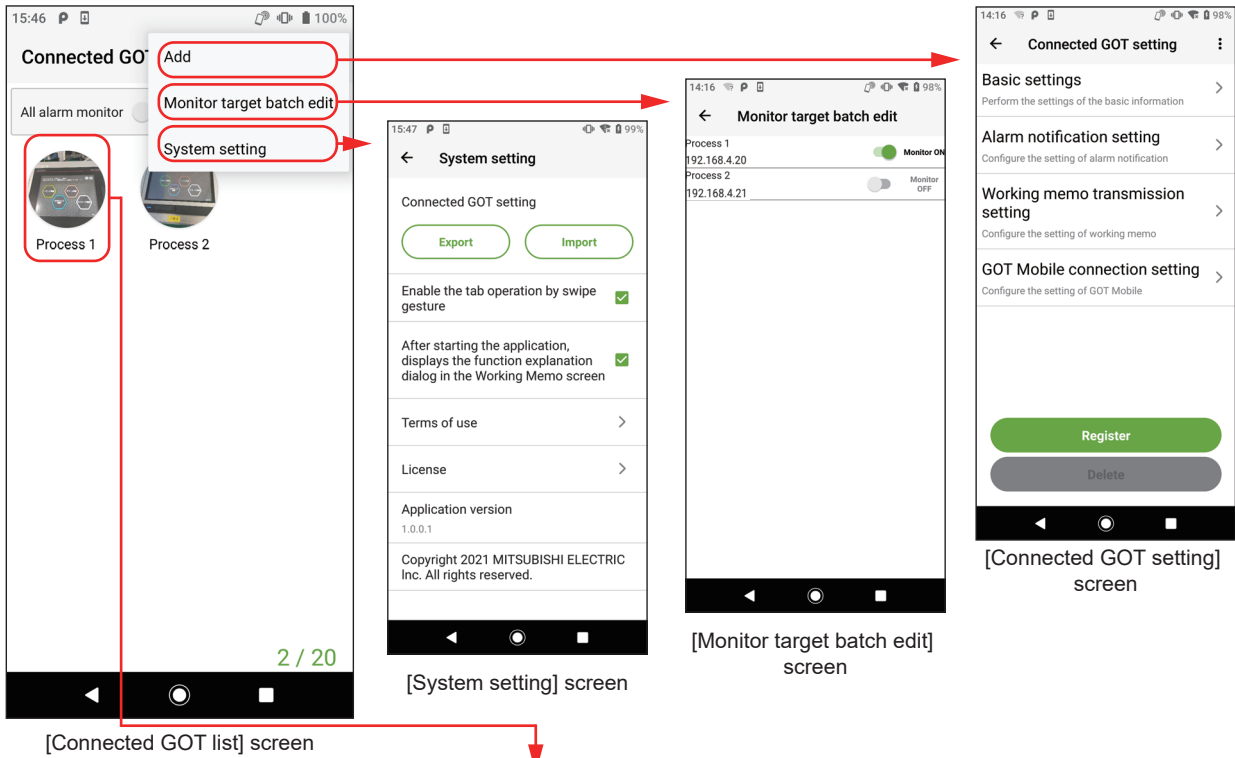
15:46 P 100%

Connected GOT

Add

Monitor target batch edit

System setting

All alarm monitor

Process 1

Process 2

2 / 20

[Connected GOT list] screen

15:47 P 99%

System setting

Connected GOT setting

Export

Import

Enable the tab operation by swipe gesture

After starting the application, displays the function explanation dialog in the Working Memo screen

Terms of use

License

Application version

1.0.0.1

Copyright 2021 MITSUBISHI ELECTRIC Inc. All rights reserved.

[System setting] screen

14:16 P 98%

Monitor target batch edit

Process 1
192.168.4.20

Monitor ON

Process 2
192.168.4.21

Monitor OFF

[Monitor target batch edit] screen

14:16 P 98%

Connected GOT setting

Basic settings

Perform the settings of the basic information

Alarm notification setting

Configure the setting of alarm notification

Working memo transmission setting

Configure the setting of working memo

GOT Mobile connection setting

Configure the setting of GOT Mobile

Register

Delete

[Connected GOT setting] screen